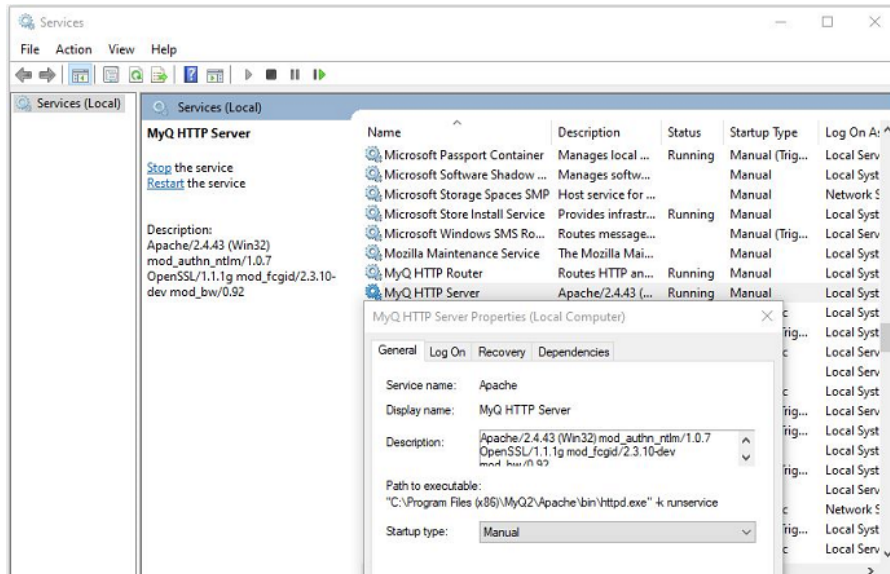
Services

File Action View Help

Services (Local)

Services (Local)

MyQ HTTP Server

Stop the service
Restart the service

Description:
Apache/2.4.43 (Win32) mod_authn_ntlm/1.0.7 OpenSSL/1.1.1g mod_fcgid/2.3.10-dev mod_bw/0.92

| Name | Description | Status | Startup Type | Log On A |
|---|---|---|---|---|
| Microsoft Passport Container | Manages local ... | Running | Manual (Trig... | Local Serv |
| Microsoft Software Shadow ... | Manages softw... | | Manual | Local Syst |
| Microsoft Storage Spaces SMP | Host service for ... | | Manual | Network S |
| Microsoft Store Install Service | Provides infrastr... | Running | Manual | Local Syst |
| Microsoft Windows SMS Ro... | Routes message... | | Manual (Trig... | Local Serv |
| Mozilla Maintenance Service | The Mozilla Mai... | | Manual | Local Syst |
| MyQ HTTP Router | Routes HTTP an... | Running | Manual | Local Syst |
| MyQ HTTP Server | Apache/2.4.43 (... | Running | Manual | Local Syst |

MyQ HTTP Server Properties (Local Computer)

General Log On Recovery Dependencies

Service name: Apache

Display name: MyQ HTTP Server

Description: Apache/2.4.43 (Win32) mod_authn_ntlm/1.0.7 OpenSSL/1.1.1g mod_fcgid/2.3.10-dev mod_bw/0.92

Path to executable:
"C:\Program Files (x86)\MyQ2\Apache\bin\httpd.exe" -k runservice

Startup type: Manual

c Local Syst
rig... Local Syst
c Local Serv
Local Serv
c Local Syst
rig... Local Serv
rig... Local Syst
Local Syst
rig... Local Syst
Local Serv
c Network S
rig... Local Syst
c Local Serv